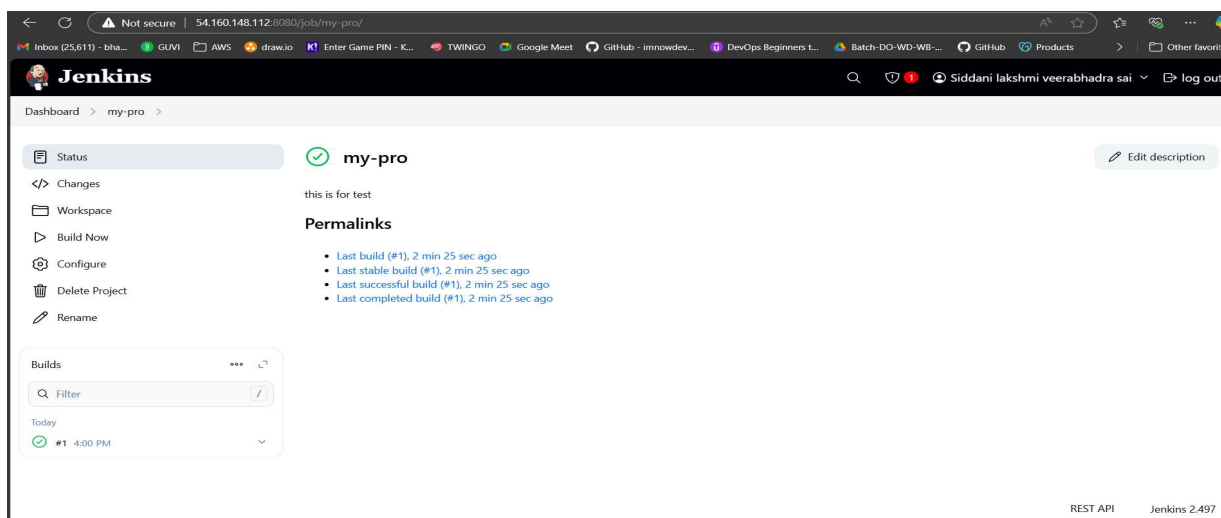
Not secure | 54.160.148.112:8080/job/my-pro/

Inbox (25,611) - bha... GUVI AWS draw.io Enter Game PIN - K... TWINGO Google Meet GitHub - imnowdev... DevOps Beginners t... Batch-DO-WD-WB-... GitHub Products Other favorit

Jenkins

1 Siddani lakshmi veerabhadra sai log out

Dashboard > my-pro >

Status
Changes
Workspace
Build Now
Configure
Delete Project
Rename

Builds
Filter /
Today
#1 4:00 PM

my-pro

Edit description

this is for test

Permalinks

- Last build (#1), 2 min 25 sec ago
- Last stable build (#1), 2 min 25 sec ago
- Last successful build (#1), 2 min 25 sec ago
- Last completed build (#1), 2 min 25 sec ago

REST API Jenkins 2.497